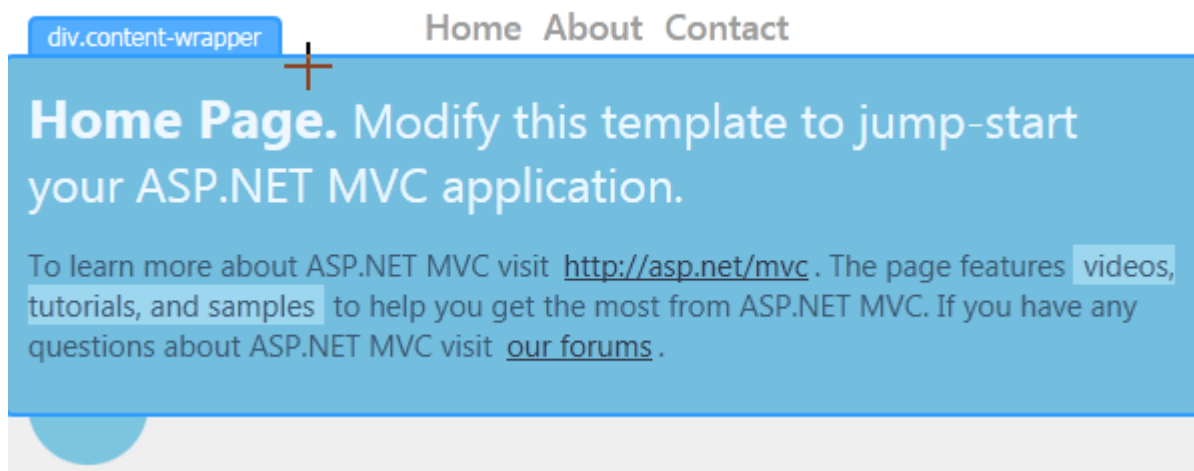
div.content-wrapper

Home About Contact

**Home Page.** Modify this template to jump-start your ASP.NET MVC application.

To learn more about ASP.NET MVC visit http://asp.net/mvc . The page features videos, tutorials, and samples to help you get the most from ASP.NET MVC. If you have any questions about ASP.NET MVC visit our forums .